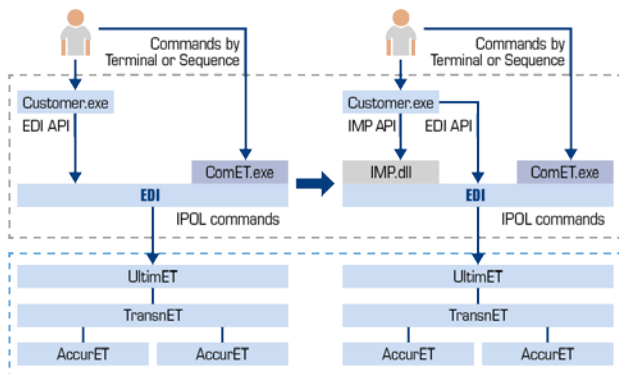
Commands by Terminal or Sequence

Customer.exe
EDI API

ComET.exe
EDI
IPOL commands

UltimET
TransnET
AccurET
AccurET

Commands by Terminal or Sequence

Customer.exe
IMP API
EDI API

IMP.dll
EDI
ComET.exe
IPOL commands

UltimET
TransnET
AccurET
AccurET